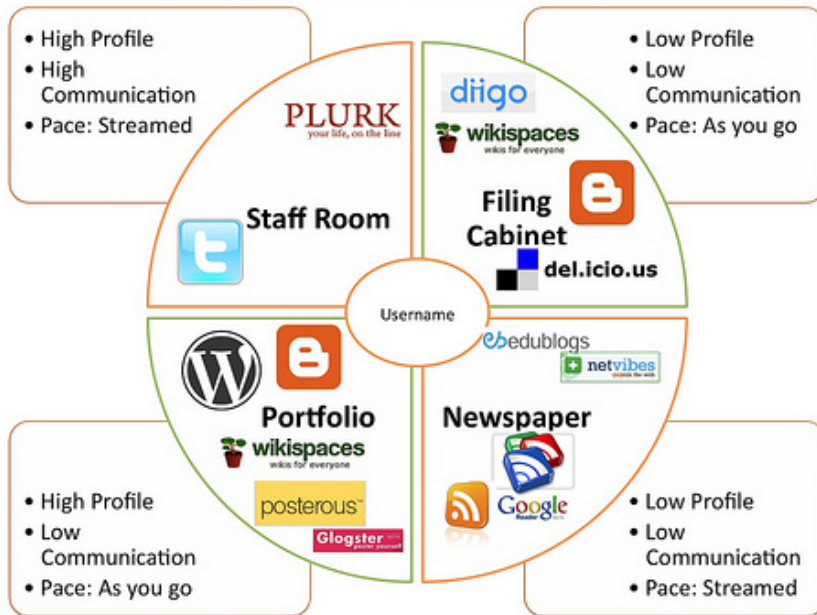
• High Profile
• High Communication
• Pace: Streamed

PLURK
your life, on the line

Staff Room

• Low Profile
• Low Communication
• Pace: As you go

diigo

wikispaces
wikis for everyone

Filing Cabinet

del.icio.us

Username

• High Profile
• Low Communication
• Pace: As you go

Portfolio

wikispaces
wikis for everyone

posterous

Glogster

edublogs

netvibes

Newspaper

Google Reader

• Low Profile
• Low Communication
• Pace: Streamed